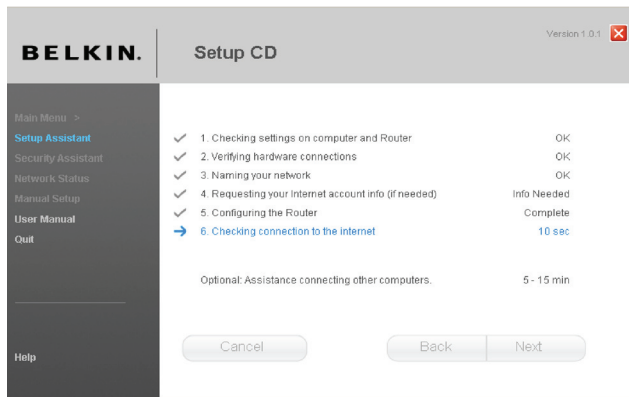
BELKIN.

Setup CD

Version 1.0.1

Main Menu >
Setup Assistant
Security Assistant
Network Status
Manual Setup
User Manual
Quit

Help

1. Checking settings on computer and Router OK
2. Verifying hardware connections OK
3. Naming your network OK
4. Requesting your Internet account info (if needed) Info Needed
5. Configuring the Router Complete
6. Checking connection to the internet 10 sec

Optional: Assistance connecting other computers. 5 - 15 min

Cancel

Back

Next